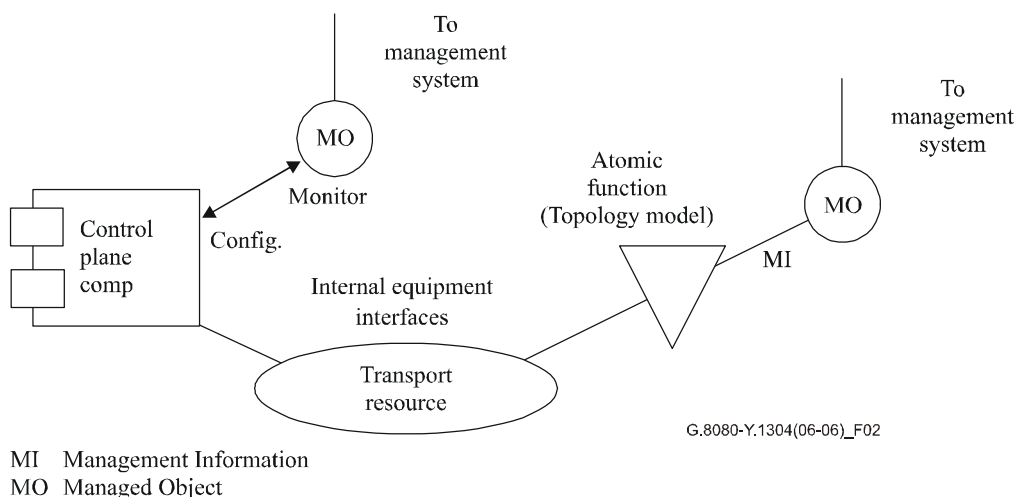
To management system

MO

Monitor

Config.

Control plane comp

To management system

Atomic function (Topology model)

MO

MI

Internal equipment interfaces

Transport resource

G.8080-Y.1304(06-06)_F02

MI Management Information
MO Managed Object